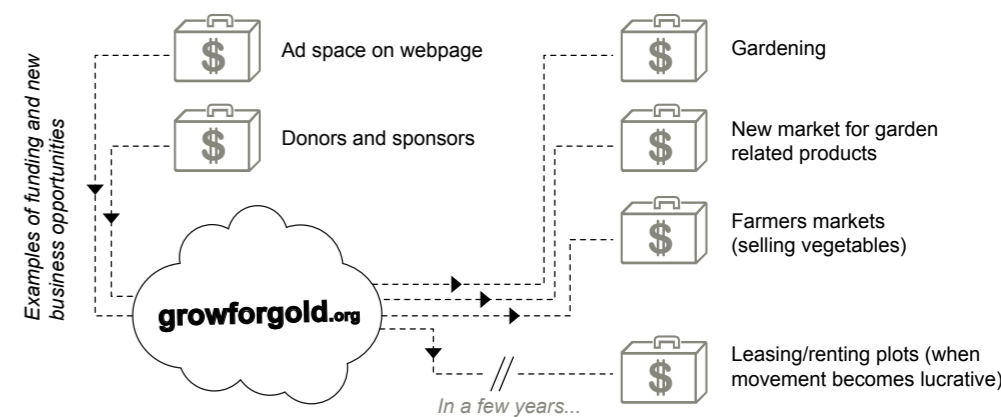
Examples of funding and new business opportunities

$ Ad space on webpage

$ Donors and sponsors

growforgold.org

$ Gardening

$ New market for garden related products

$ Farmers markets (selling vegetables)

$ Leasing/renting plots (when movement becomes lucrative)

In a few years...